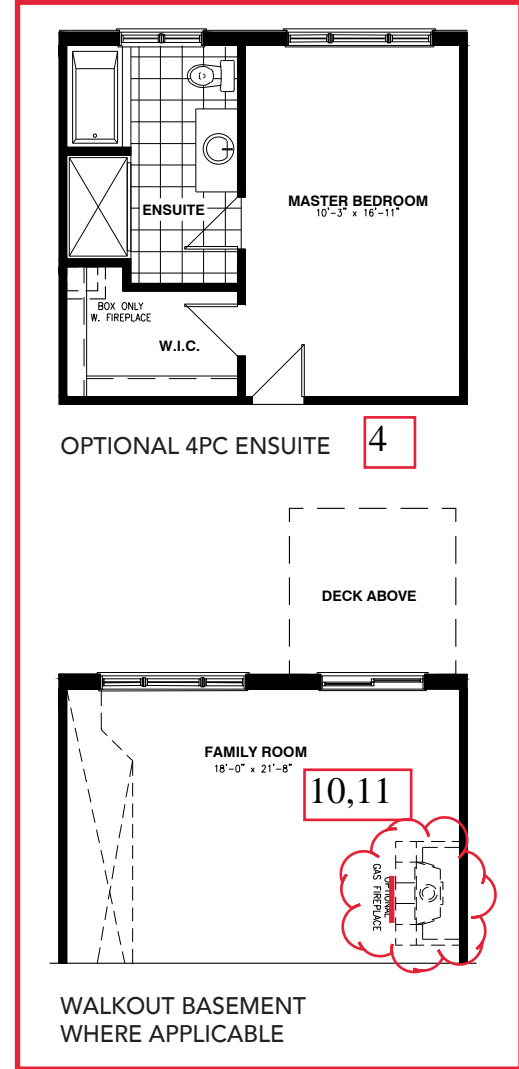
ENSUITE

MASTER BEDROOM
10'-3" x 16'-11"

BOX ONLY
W. FIREPLACE

W.I.C.

OPTIONAL 4PC ENSUITE

4

DECK ABOVE

FAMILY ROOM
18'-0" x 21'-8"

10,11

OPTIONAL
GAS FIREPLACE

WALKOUT BASEMENT
WHERE APPLICABLE